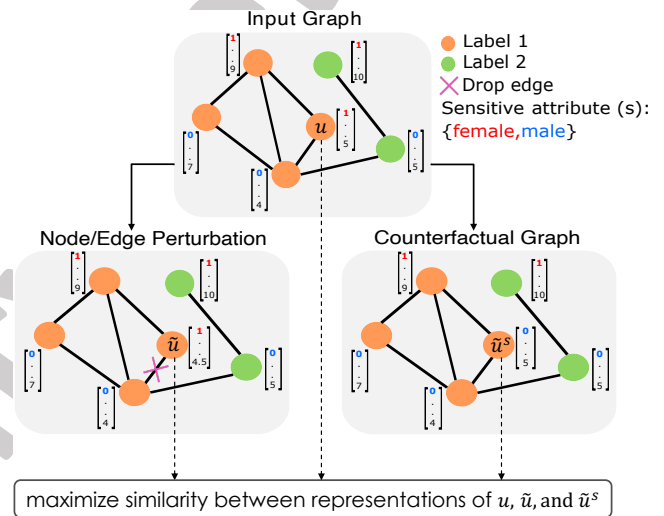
Input Graph

Label 1
Label 2
Drop edge
Sensitive attribute (s):
{female, male}

$\begin{bmatrix}1\\ \vdots\\ 9\end{bmatrix}$ $\begin{bmatrix}1\\ \vdots\\ 10\end{bmatrix}$ $u$ $\begin{bmatrix}1\\ \vdots\\ 5\end{bmatrix}$ $\begin{bmatrix}0\\ \vdots\\ 7\end{bmatrix}$ $\begin{bmatrix}0\\ \vdots\\ 5\end{bmatrix}$ $\begin{bmatrix}0\\ \vdots\\ 4\end{bmatrix}$

Node/Edge Perturbation

$\begin{bmatrix}1\\ \vdots\\ 9\end{bmatrix}$ $\begin{bmatrix}1\\ \vdots\\ 10\end{bmatrix}$ $\tilde{u}$ $\begin{bmatrix}1\\ \vdots\\ 4.5\end{bmatrix}$ $\begin{bmatrix}0\\ \vdots\\ 7\end{bmatrix}$ $\begin{bmatrix}0\\ \vdots\\ 5\end{bmatrix}$ $\begin{bmatrix}0\\ \vdots\\ 4\end{bmatrix}$

Counterfactual Graph

$\begin{bmatrix}1\\ \vdots\\ 9\end{bmatrix}$ $\begin{bmatrix}1\\ \vdots\\ 10\end{bmatrix}$ $\tilde{u}^s$ $\begin{bmatrix}0\\ \vdots\\ 5\end{bmatrix}$ $\begin{bmatrix}0\\ \vdots\\ 7\end{bmatrix}$ $\begin{bmatrix}0\\ \vdots\\ 5\end{bmatrix}$ $\begin{bmatrix}0\\ \vdots\\ 4\end{bmatrix}$

maximize similarity between representations of $u$, $\tilde{u}$, and $\tilde{u}^s$